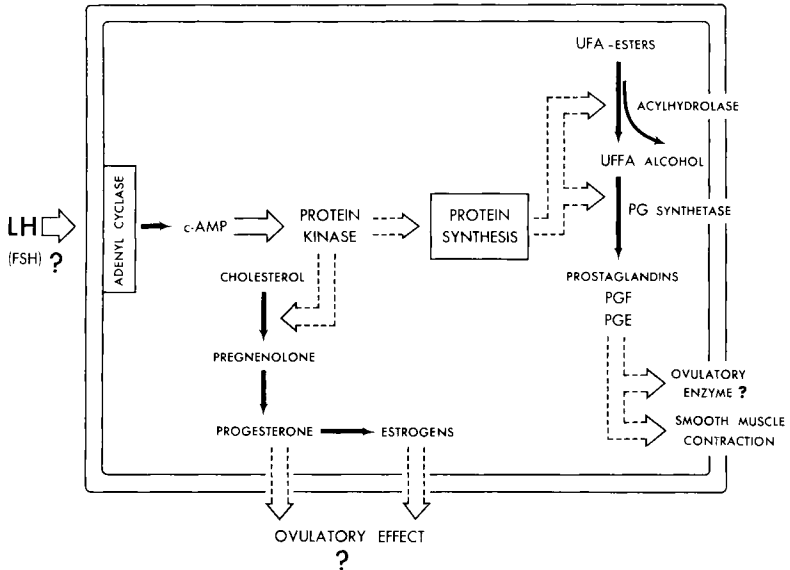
LH
(FSH) ?

ADENYL CYCLASE

c-AMP

PROTEIN KINASE

PROTEIN SYNTHESIS

UFA-ESTERS

ACYLHYDROLASE

UFFA ALCOHOL

PG SYNTHETASE

PROSTAGLANDINS
PGF
PGE

CHOLESTEROL

PREGNENOLONE

PROGESTERONE

ESTROGENS

OVULATORY ENZYME ?

SMOOTH MUSCLE CONTRACTION

OVULATORY EFFECT
?